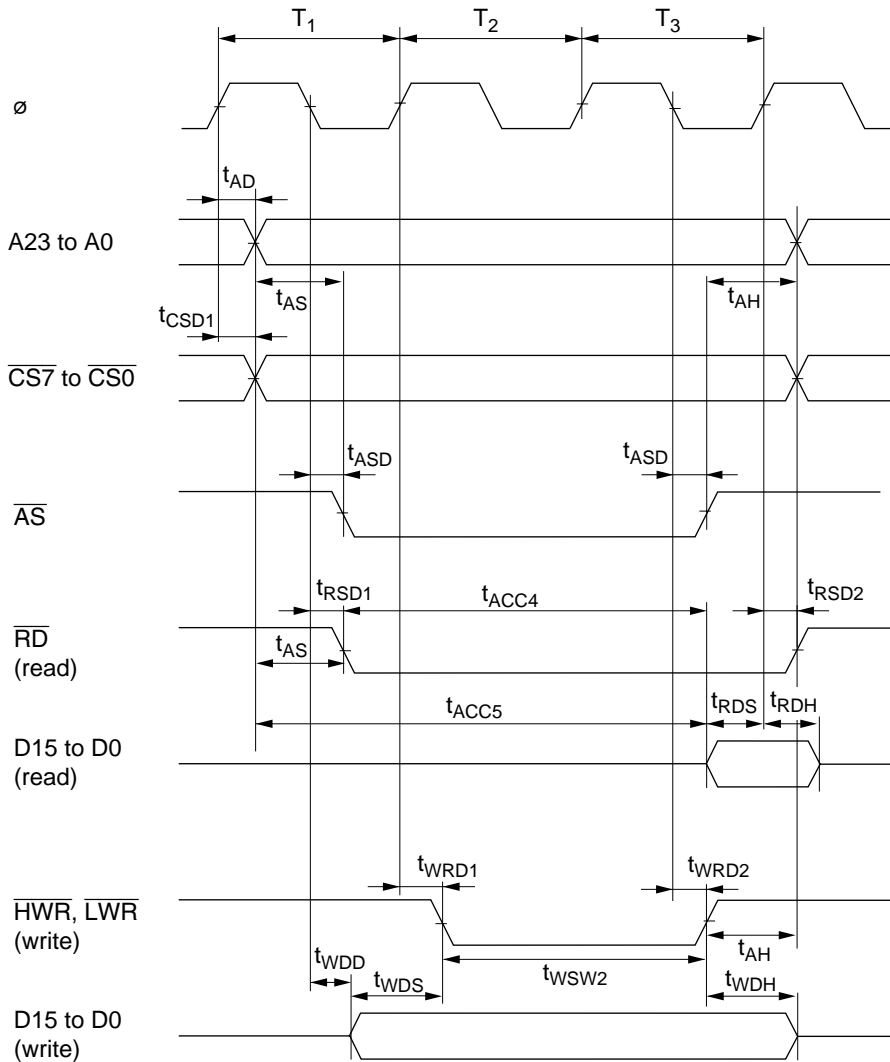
$T_1$ $T_2$ $T_3$

ø

$t_{AD}$

A23 to A0

$t_{AS}$ $t_{AH}$

$t_{CSD1}$

$\overline{CS7}$ to $\overline{CS0}$

$t_{ASD}$ $t_{ASD}$

$\overline{AS}$

$t_{RSD1}$ $t_{ACC4}$ $t_{RSD2}$

$\overline{RD}$ (read)

$t_{AS}$

$t_{ACC5}$ $t_{RDS}$ $t_{RDH}$

D15 to D0 (read)

$t_{WRD1}$ $t_{WRD2}$

$\overline{HWR}$, $\overline{LWR}$ (write)

$t_{AH}$

$t_{WDD}$ $t_{WDS}$ $t_{WSW2}$ $t_{WDH}$

D15 to D0 (write)